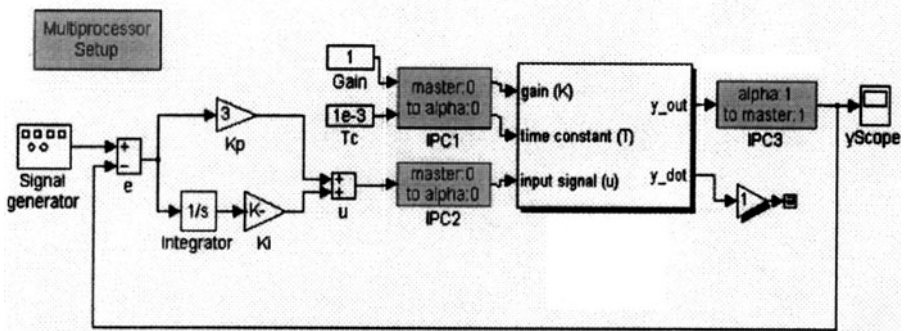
Multiprocessor Setup

1

Gain

1e-3

Tc

master:0 to alpha:0

IPC1

gain (K)

time constant (T)

input signal (u)

y_out

y_dot

alpha:1 to master:1

IPC3

yScope

Signal generator

+
-

e

3

Kp

1/s

Integrator

-K-

Ki

+
+

u

master:0 to alpha:0

IPC2

1